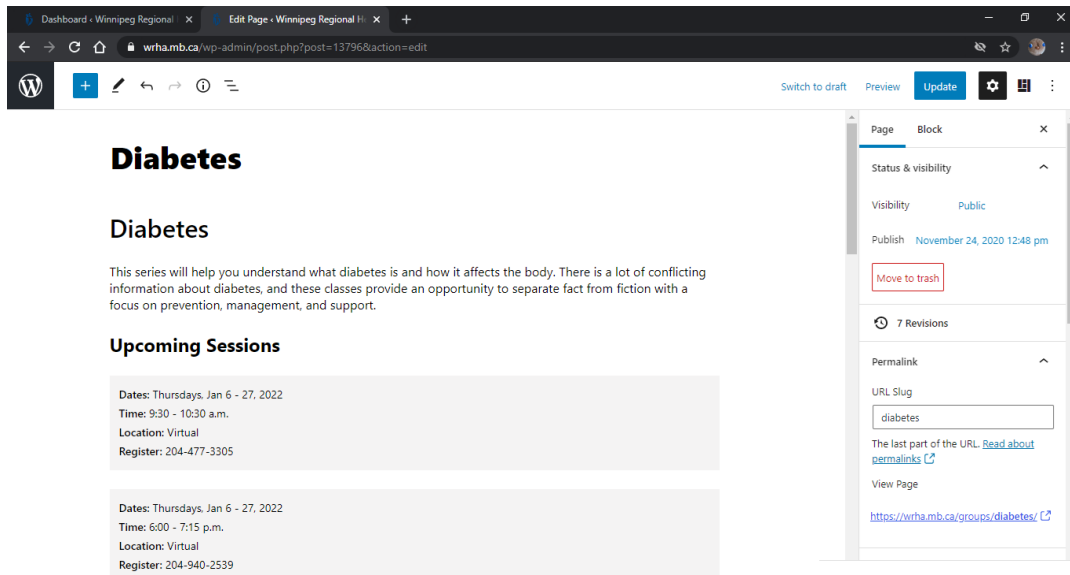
Dashboard ‹ Winnipeg Regional H ×
Edit Page ‹ Winnipeg Regional H ×
+
wrha.mb.ca/wp-admin/post.php?post=13796&action=edit

Switch to draft Preview Update

Diabetes

Diabetes

This series will help you understand what diabetes is and how it affects the body. There is a lot of conflicting information about diabetes, and these classes provide an opportunity to separate fact from fiction with a focus on prevention, management, and support.

Upcoming Sessions

**Dates:** Thursdays, Jan 6 - 27, 2022
**Time:** 9:30 - 10:30 a.m.
**Location:** Virtual
**Register:** 204-477-3305

**Dates:** Thursdays, Jan 6 - 27, 2022
**Time:** 6:00 - 7:15 p.m.
**Location:** Virtual
**Register:** 204-940-2539

Page Block ×

Status & visibility

Visibility Public

Publish November 24, 2020 12:48 pm

Move to trash

7 Revisions

Permalink

URL Slug

diabetes

The last part of the URL. Read about permalinks

View Page

https://wrha.mb.ca/groups/diabetes/